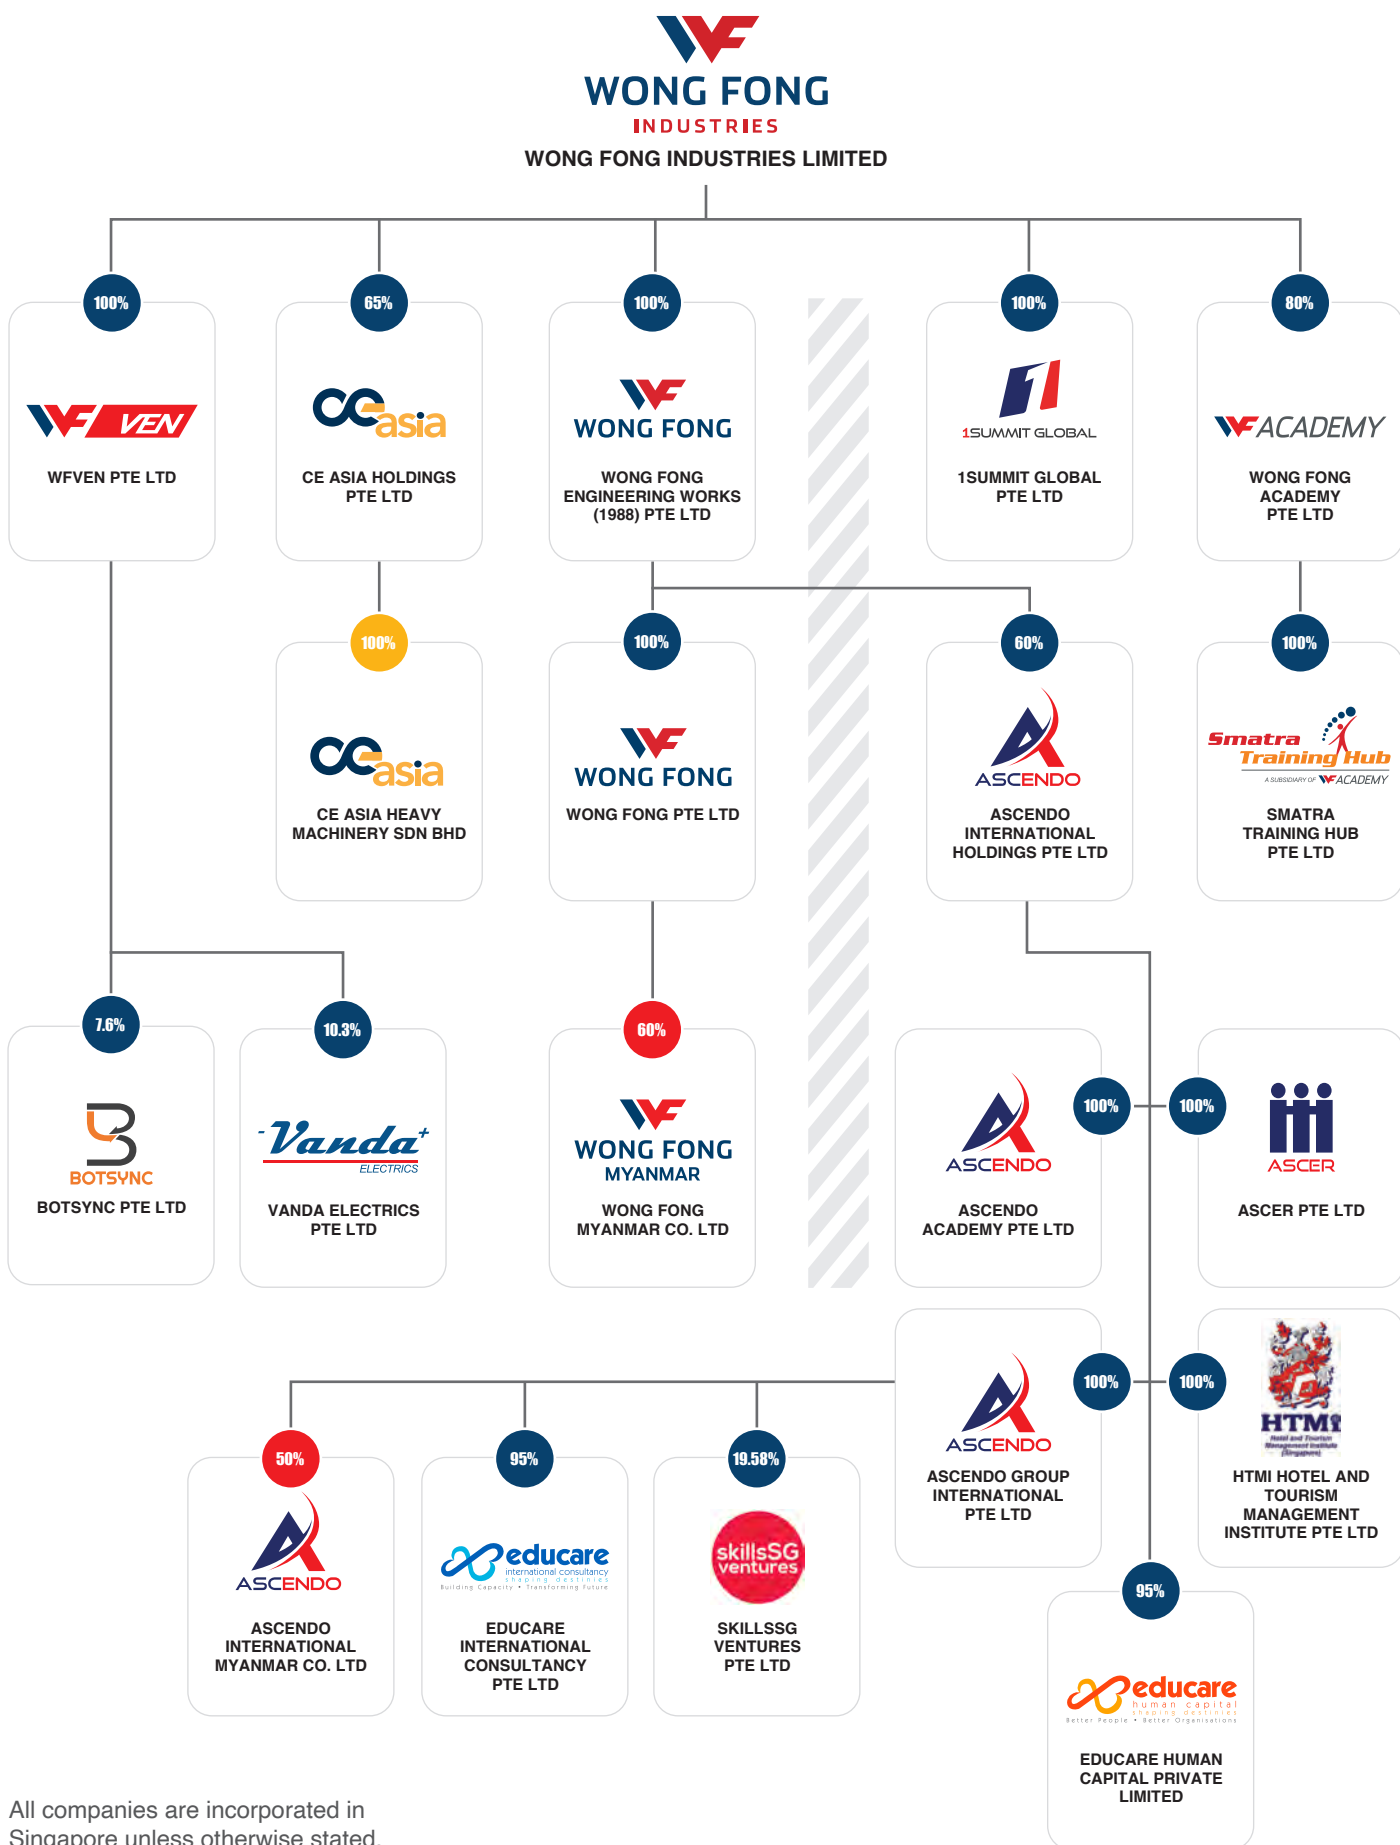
WONG FONG
INDUSTRIES
WONG FONG INDUSTRIES LIMITED

100%
WF VEN
WFVEN PTE LTD

65%
CE asia
CE ASIA HOLDINGS PTE LTD

100%
WONG FONG
WONG FONG ENGINEERING WORKS (1988) PTE LTD

100%
1SUMMIT GLOBAL
1SUMMIT GLOBAL PTE LTD

80%
WF ACADEMY
WONG FONG ACADEMY PTE LTD

100%
CE asia
CE ASIA HEAVY MACHINERY SDN BHD

100%
WONG FONG
WONG FONG PTE LTD

60%
ASCENDO
ASCENDO INTERNATIONAL HOLDINGS PTE LTD

100%
Smatra Training Hub
A SUBSIDIARY OF WF ACADEMY
SMATRA TRAINING HUB PTE LTD

7.6%
BOTSYNC
BOTSYNC PTE LTD

10.3%
Vanda ELECTRICS
VANDA ELECTRICS PTE LTD

60%
WONG FONG MYANMAR
WONG FONG MYANMAR CO. LTD

100%
ASCENDO
ASCENDO ACADEMY PTE LTD

100%
ASCER
ASCER PTE LTD

100%
ASCENDO
ASCENDO GROUP INTERNATIONAL PTE LTD

100%
HTMI
HTMI HOTEL AND TOURISM MANAGEMENT INSTITUTE PTE LTD

50%
ASCENDO
ASCENDO INTERNATIONAL MYANMAR CO. LTD

95%
educare international consultancy shaping destinies
Building Capacity • Transforming Future
EDUCARE INTERNATIONAL CONSULTANCY PTE LTD

19.58%
skillsSG ventures
SKILLSSG VENTURES PTE LTD

95%
educare human capital shaping destinies
Better People • Better Organisations
EDUCARE HUMAN CAPITAL PRIVATE LIMITED

All companies are incorporated in Singapore unless otherwise stated.